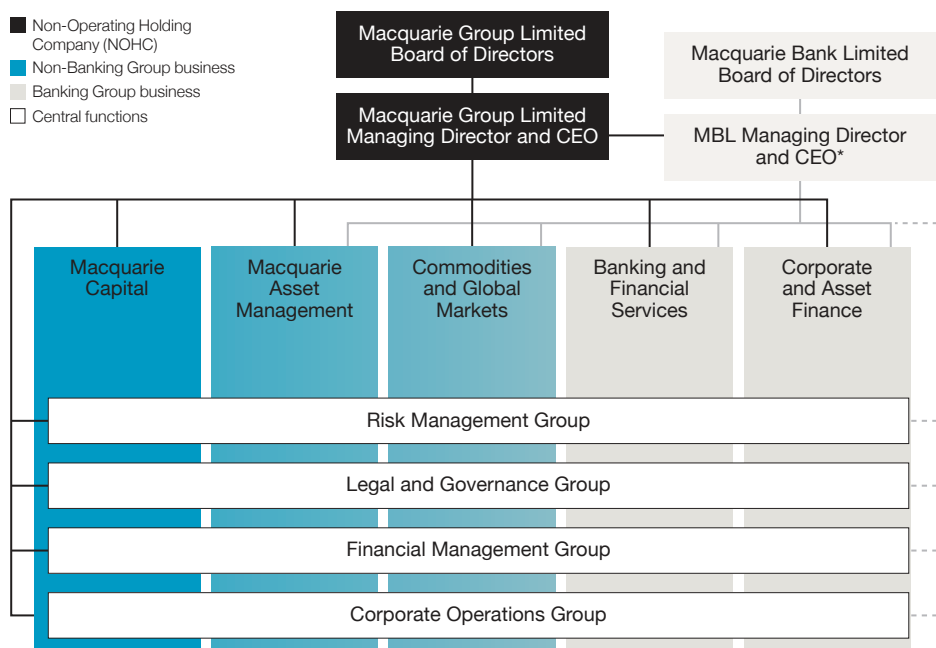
Non-Operating Holding Company (NOHC)
Non-Banking Group business
Banking Group business
Central functions

Macquarie Group Limited Board of Directors

Macquarie Group Limited Managing Director and CEO

Macquarie Bank Limited Board of Directors

MBL Managing Director and CEO*

Macquarie Capital

Macquarie Asset Management

Commodities and Global Markets

Banking and Financial Services

Corporate and Asset Finance

Risk Management Group

Legal and Governance Group

Financial Management Group

Corporate Operations Group